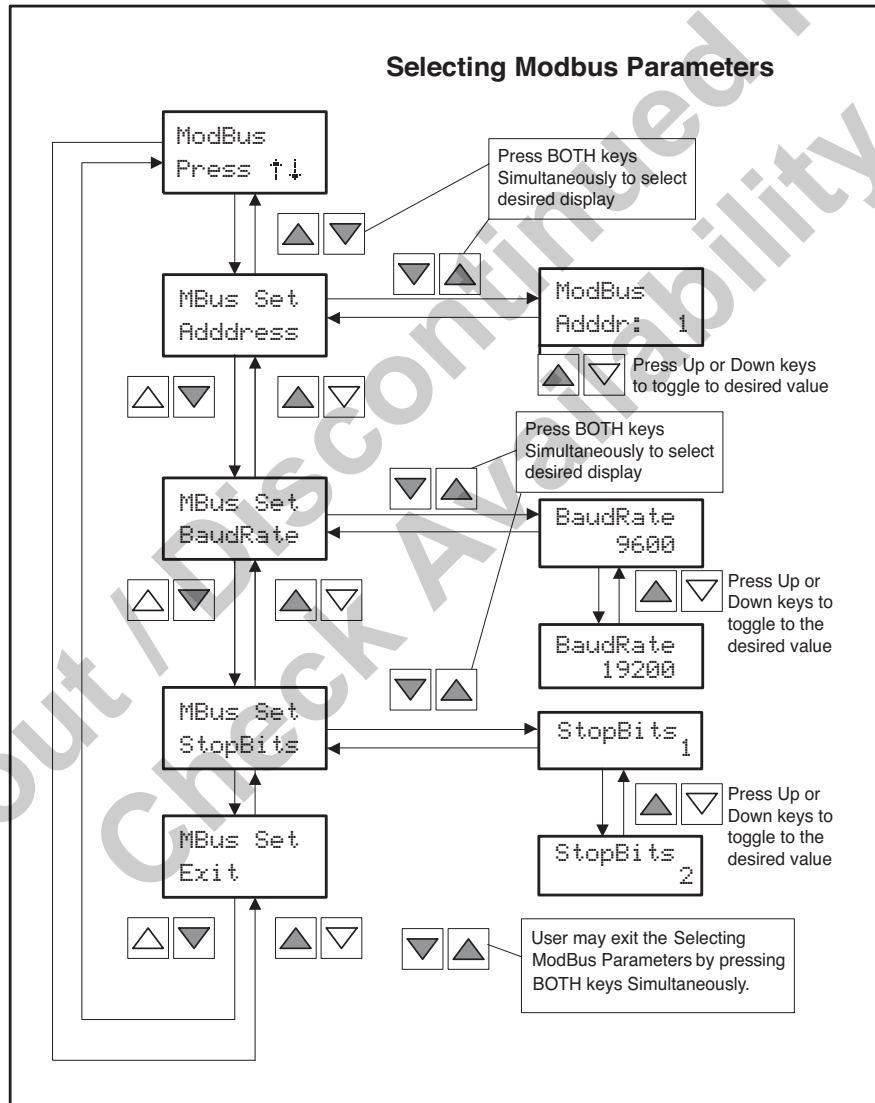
Selecting Modbus Parameters

ModBus
Press ↑↓

Press BOTH keys Simultaneously to select desired display

MBus Set
Adddress

ModBus
Adddr: 1

Press Up or Down keys to toggle to desired value

Press BOTH keys Simultaneously to select desired display

MBus Set
BaudRate

BaudRate
9600

Press Up or Down keys to toggle to the desired value

BaudRate
19200

MBus Set
StopBits

StopBits 1

Press Up or Down keys to toggle to the desired value

StopBits 2

MBus Set
Exit

User may exit the Selecting ModBus Parameters by pressing BOTH keys Simultaneously.

Out / Discontinued
Check Availability